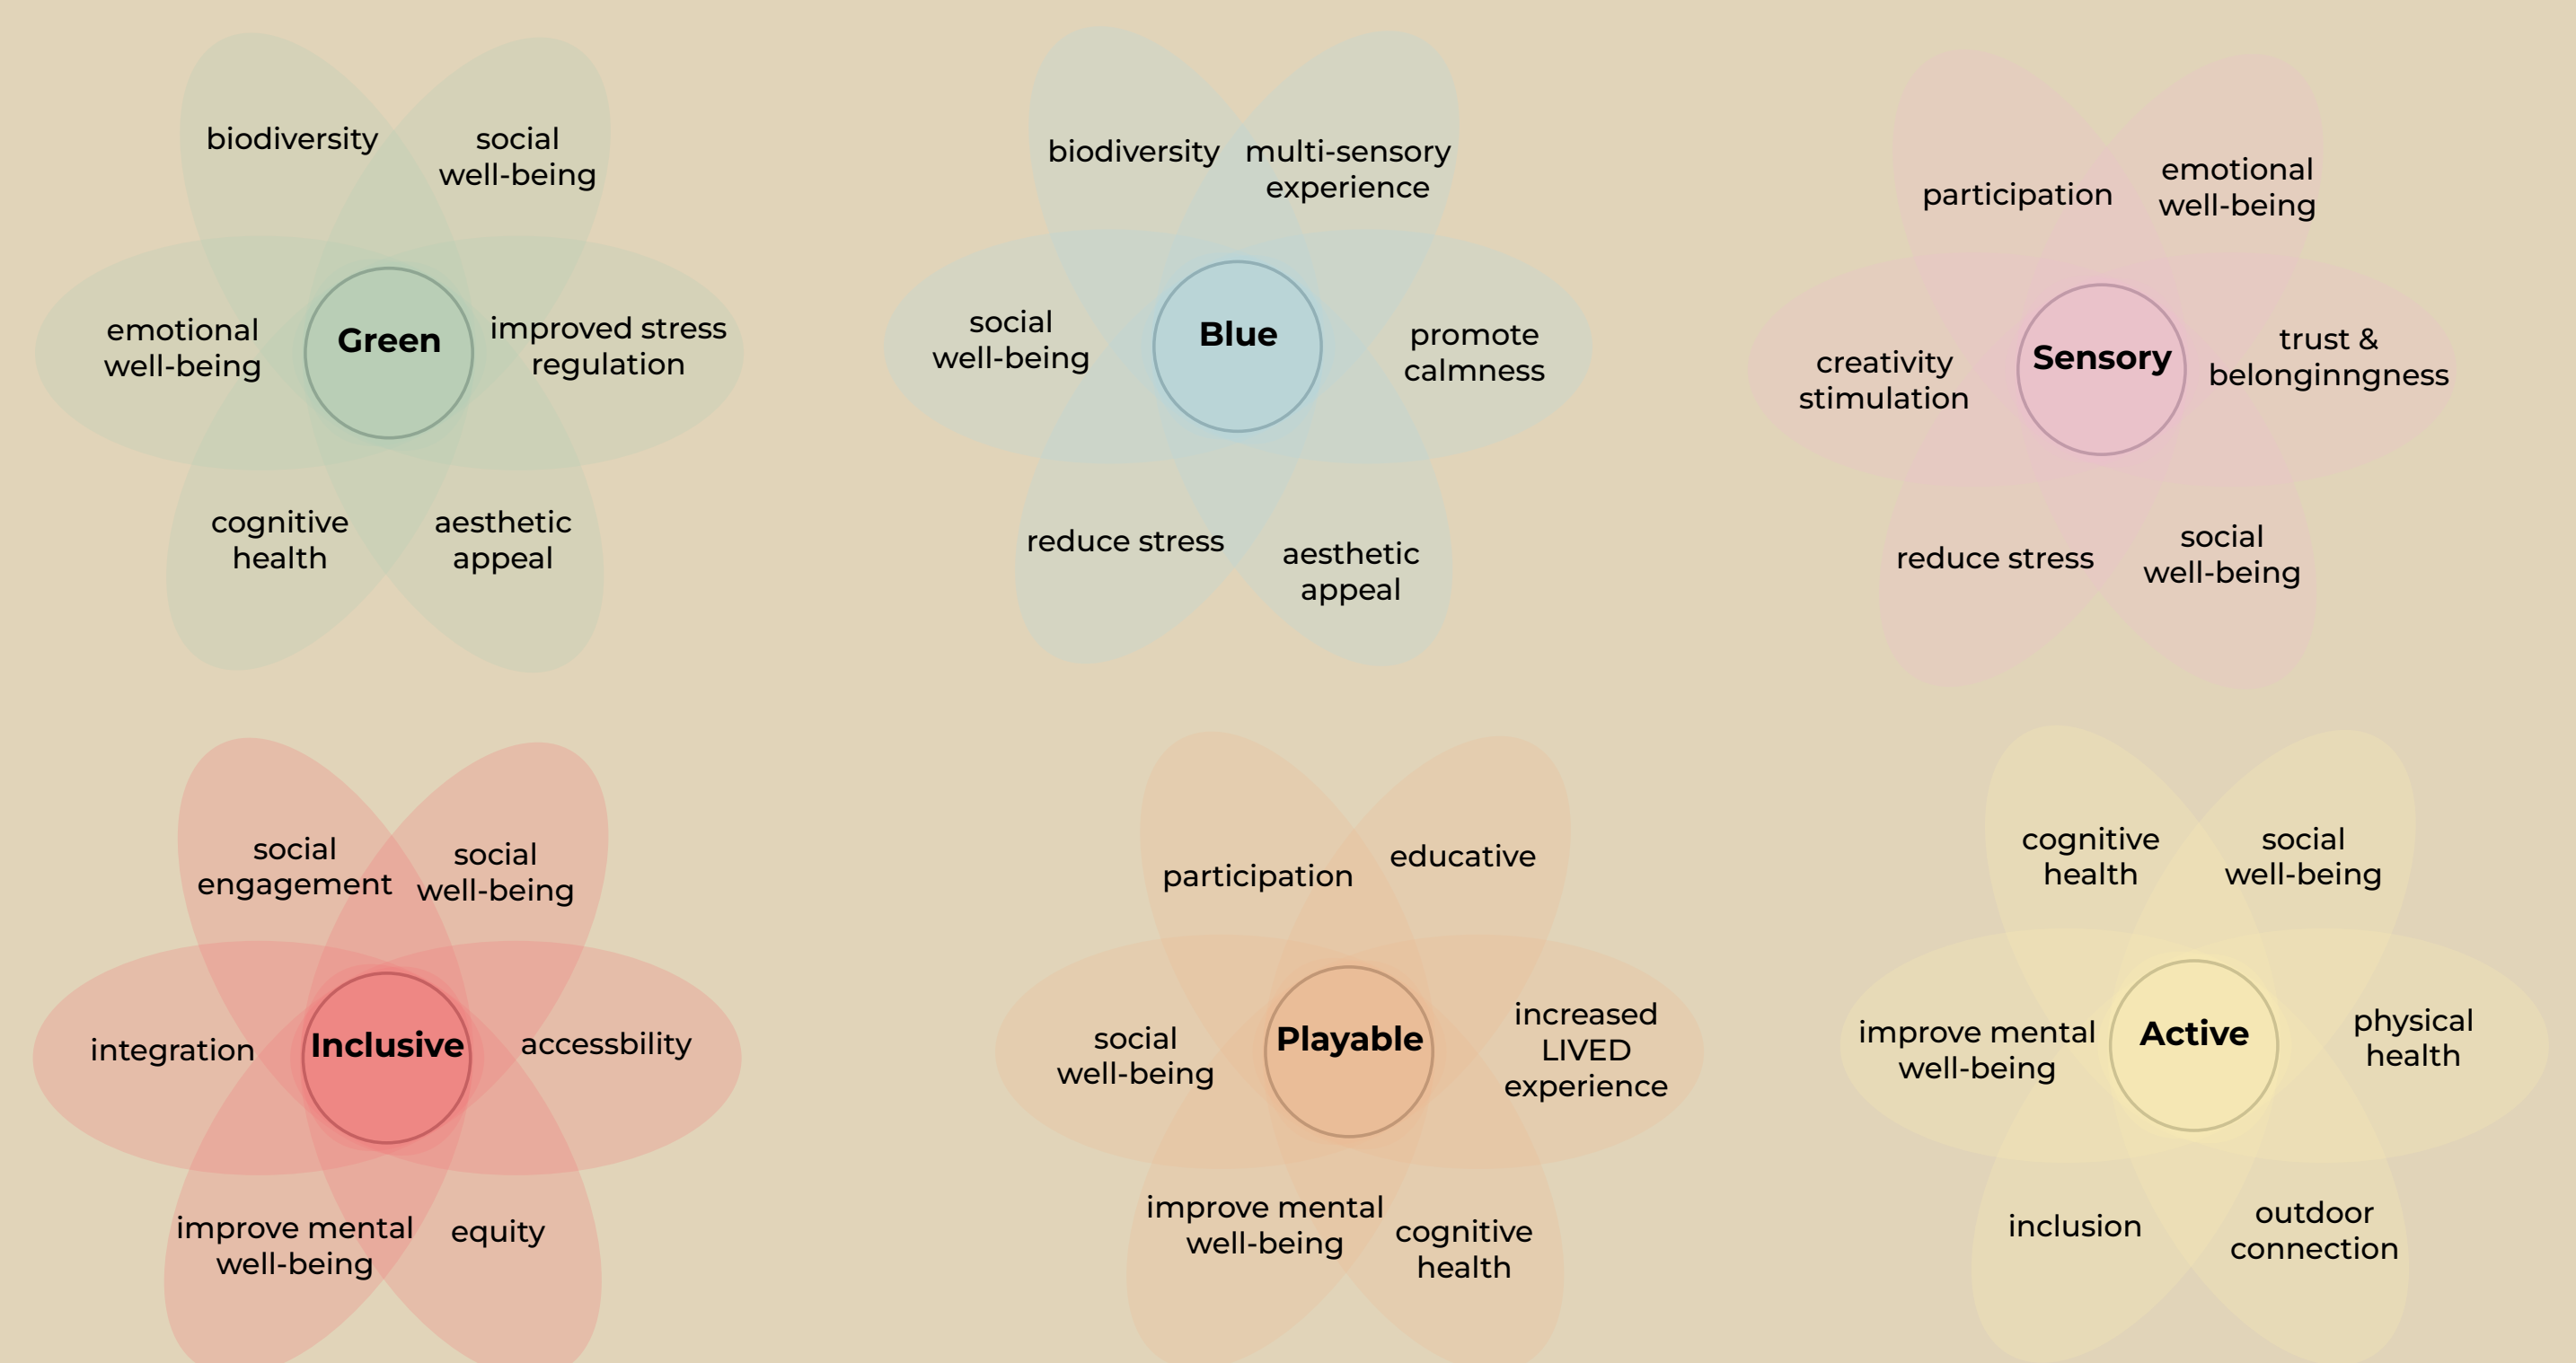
biodiversity
social well-being
emotional well-being
Green
improved stress regulation
cognitive health
aesthetic appeal

biodiversity
multi-sensory experience
social well-being
Blue
promote calmness
reduce stress
aesthetic appeal

participation
emotional well-being
creativity stimulation
Sensory
trust & belonginngness
reduce stress
social well-being

social engagement
social well-being
integration
Inclusive
accessbility
improve mental well-being
equity

participation
educative
social well-being
Playable
increased LIVED experience
improve mental well-being
cognitive health

cognitive health
social well-being
improve mental well-being
Active
physical health
inclusion
outdoor connection